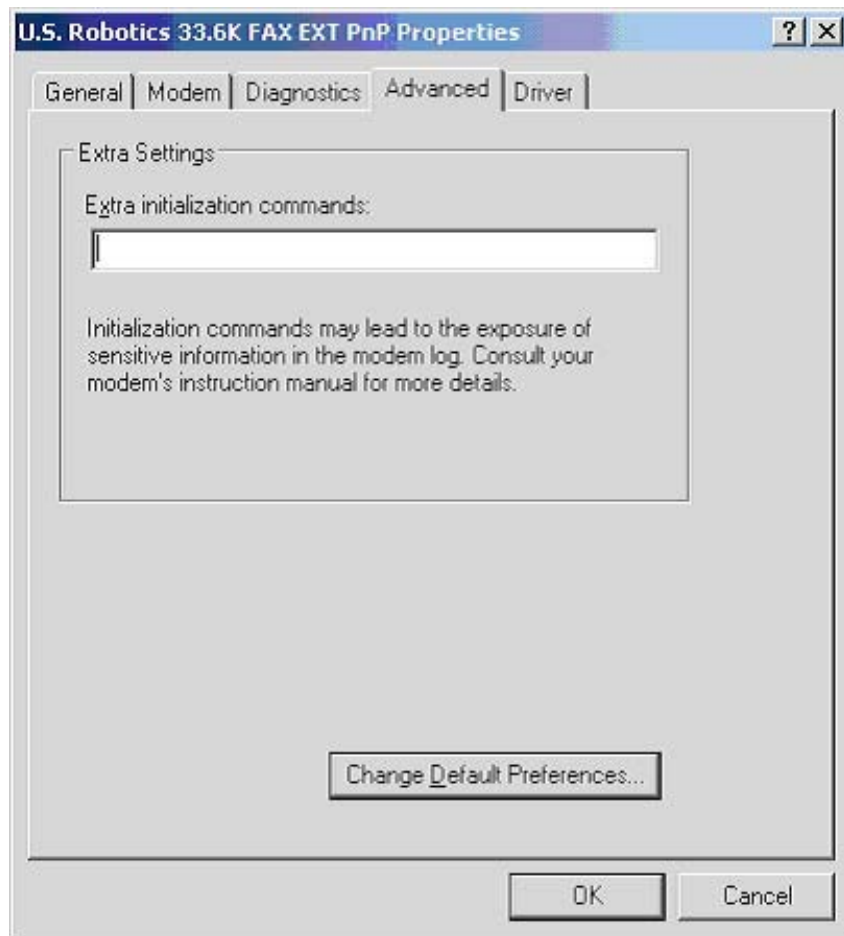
U.S. Robotics 33.6K FAX EXT PnP Properties

? X

General | Modem | Diagnostics | Advanced | Driver

Extra Settings

Extra initialization commands:

Initialization commands may lead to the exposure of sensitive information in the modem log. Consult your modem's instruction manual for more details.

Change Default Preferences...

OK

Cancel